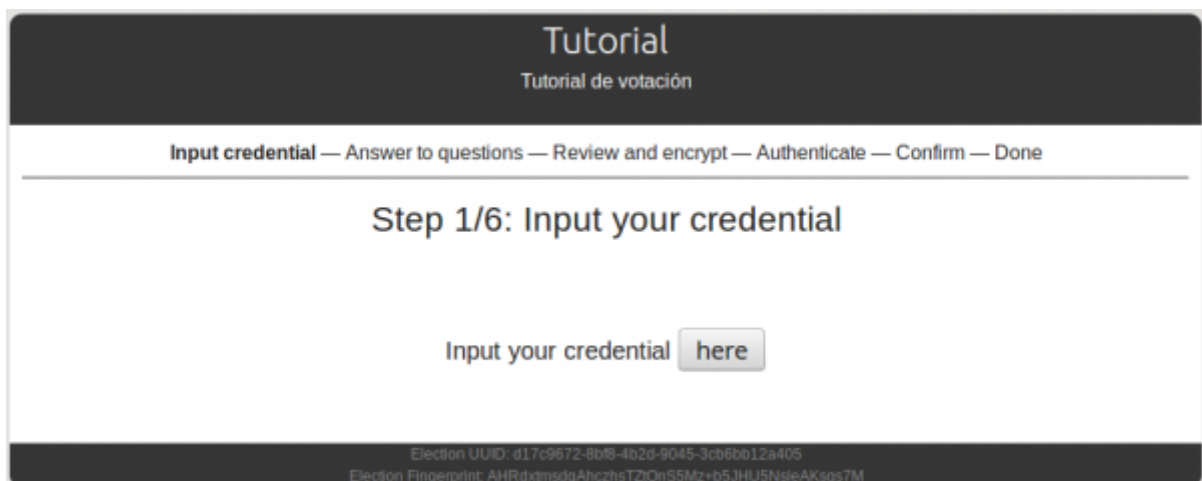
Tutorial

Tutorial de votación

Input credential — Answer to questions — Review and encrypt — Authenticate — Confirm — Done

Step 1/6: Input your credential

Input your credential here

Election UUID: d17c9672-8bf8-4b2d-9045-3cb6bb12a405

Election Fingerprint: AHRdxtmsdgAhczhsTZtOnS5Mz+b5JHU5NsleAKsos7M